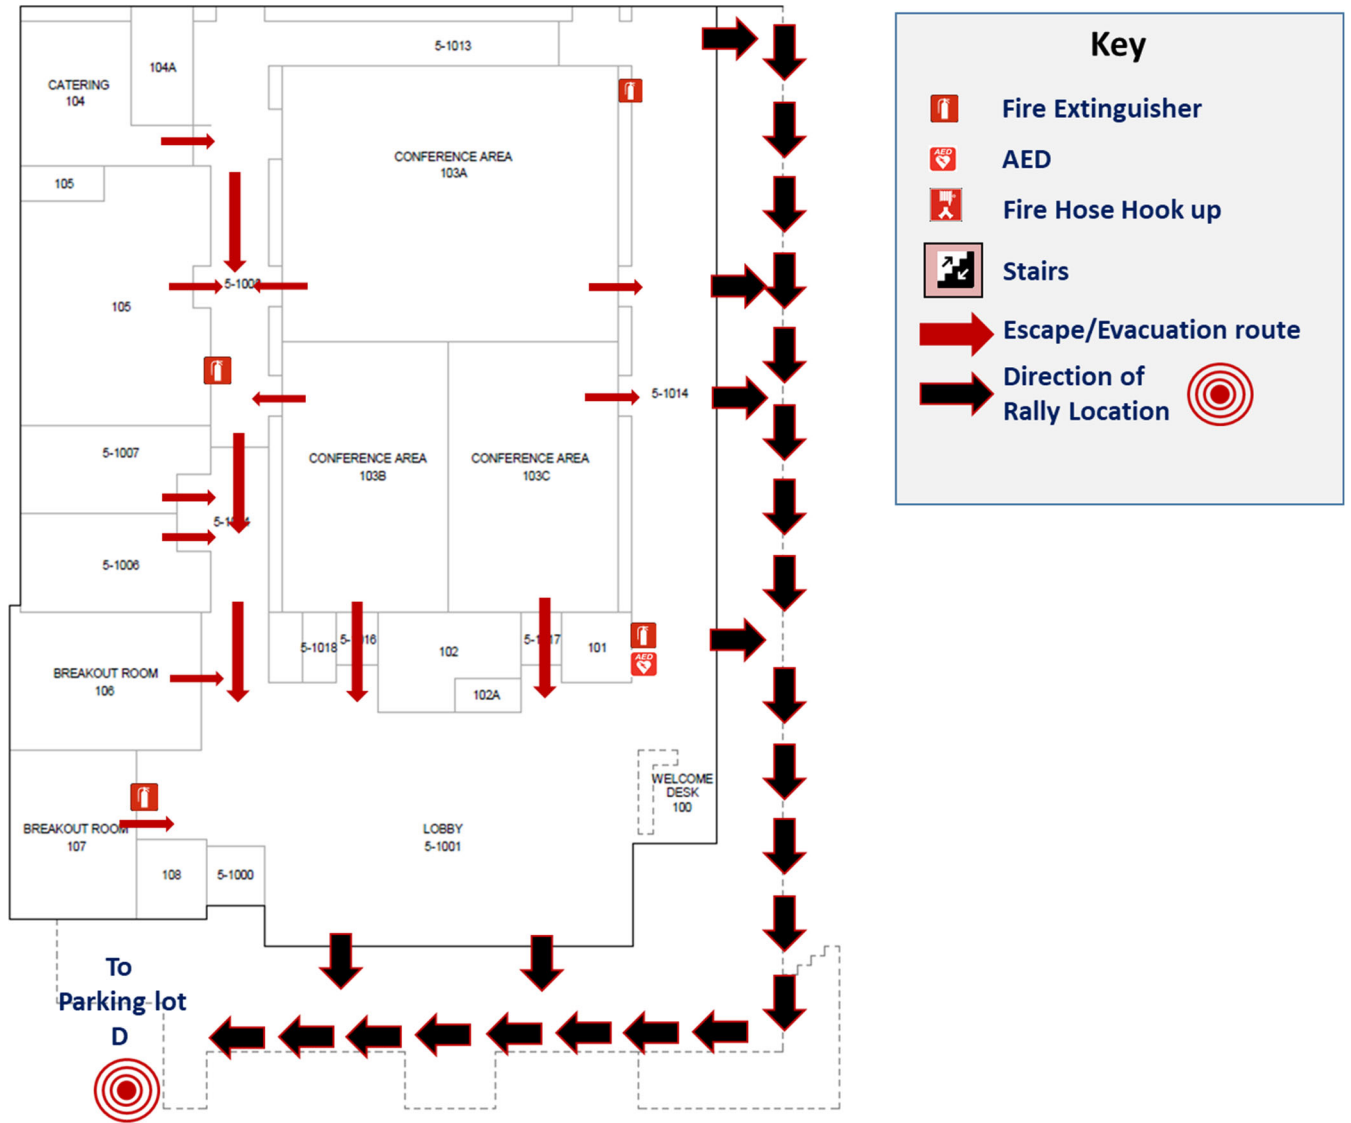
5-1013

CATERING
104

104A

CONFERENCE AREA
103A

105

105

5-1008

5-1014

5-1007

CONFERENCE AREA
103B

CONFERENCE AREA
103C

5-10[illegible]

5-1006

BREAKOUT ROOM
106

5-1018

5-1016

102

5-1017

101

102A

WELCOME
DESK
100

BREAKOUT ROOM
107

LOBBY
5-1001

108

5-1000

To
Parking lot
D

Key

Fire Extinguisher

AED

Fire Hose Hook up

Stairs

Escape/Evacuation route

Direction of
Rally Location